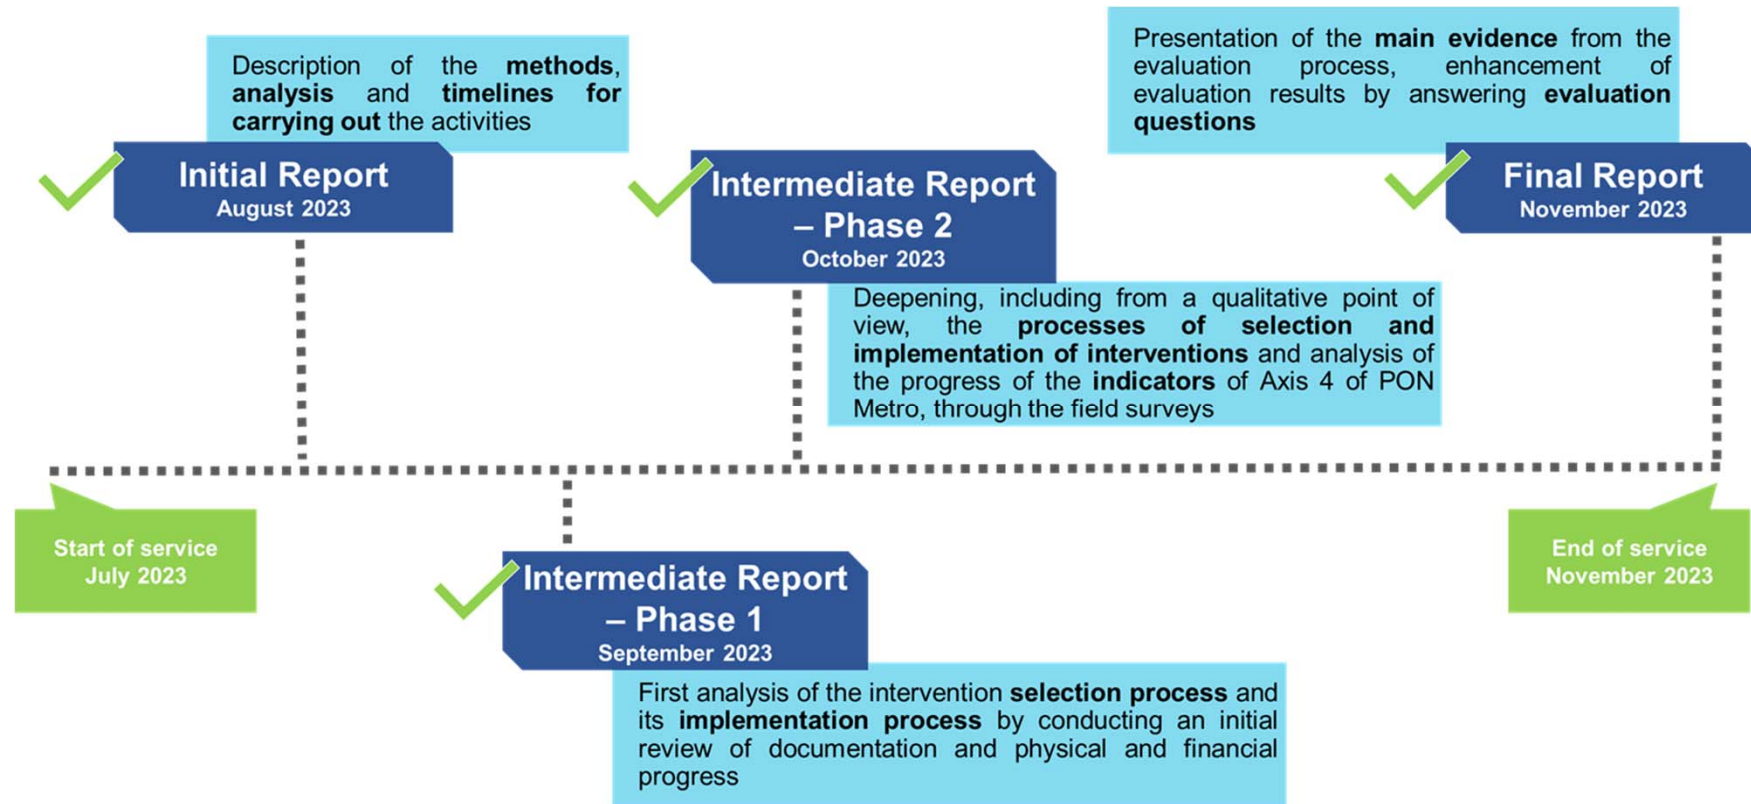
Description of the methods, analysis and timelines for carrying out the activities

Initial Report
August 2023

Intermediate Report – Phase 2
October 2023

Presentation of the main evidence from the evaluation process, enhancement of evaluation results by answering evaluation questions

Final Report
November 2023

Deepening, including from a qualitative point of view, the processes of selection and implementation of interventions and analysis of the progress of the indicators of Axis 4 of PON Metro, through the field surveys

Start of service
July 2023

Intermediate Report – Phase 1
September 2023

End of service
November 2023

First analysis of the intervention selection process and its implementation process by conducting an initial review of documentation and physical and financial progress